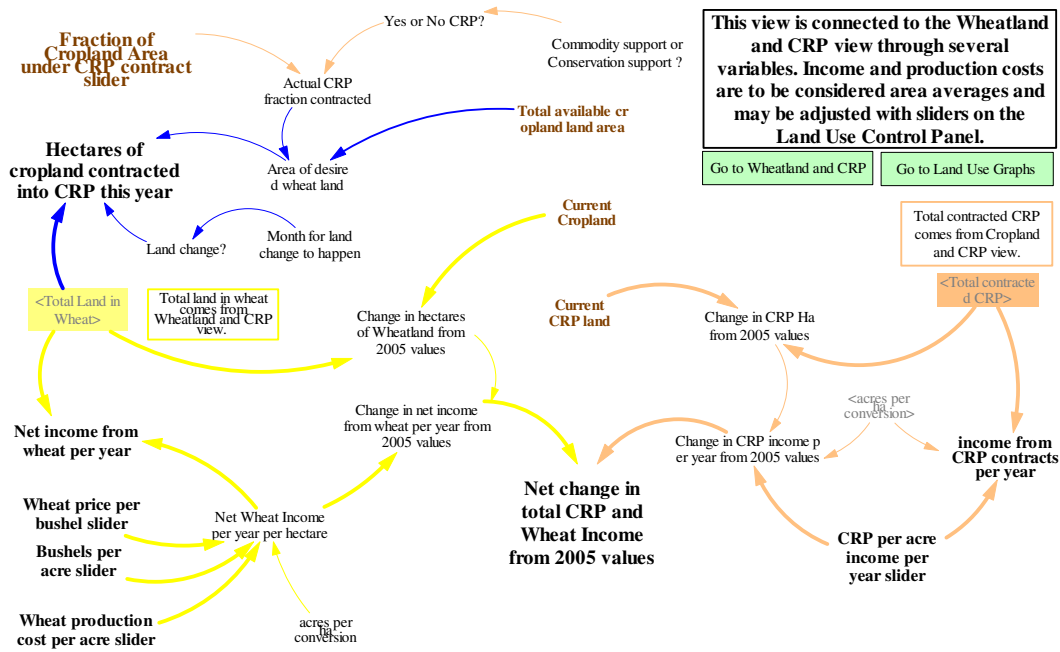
Fraction of Cropland Area under CRP contract slider

Yes or No CRP?

Commodity support or Conservation support ?

Actual CRP fraction contracted

This view is connected to the Wheatland and CRP view through several variables. Income and production costs are to be considered area averages and may be adjusted with sliders on the Land Use Control Panel.

Go to Wheatland and CRP

Go to Land Use Graphs

Total available cr opland land area

Hectares of cropland contracted into CRP this year

Area of desire d wheat land

Land change?

Month for land change to happen

Current Cropland

Total contracted CRP comes from Cropland and CRP view.

<Total contracte d CRP>

<Total Land in Wheat>

Total land in wheat comes from Wheatland and CRP view.

Change in hectares of Wheatland from 2005 values

Current CRP land

Change in CRP Ha from 2005 values

<acres per ha conversion>

Net income from wheat per year

Change in net income from wheat per year from 2005 values

Change in CRP income p er year from 2005 values

income from CRP contracts per year

Net change in total CRP and Wheat Income from 2005 values

Wheat price per bushel slider

Net Wheat Income per year per hectare

Bushels per acre slider

CRP per acre income per year slider

Wheat production cost per acre slider

acres per ha conversion